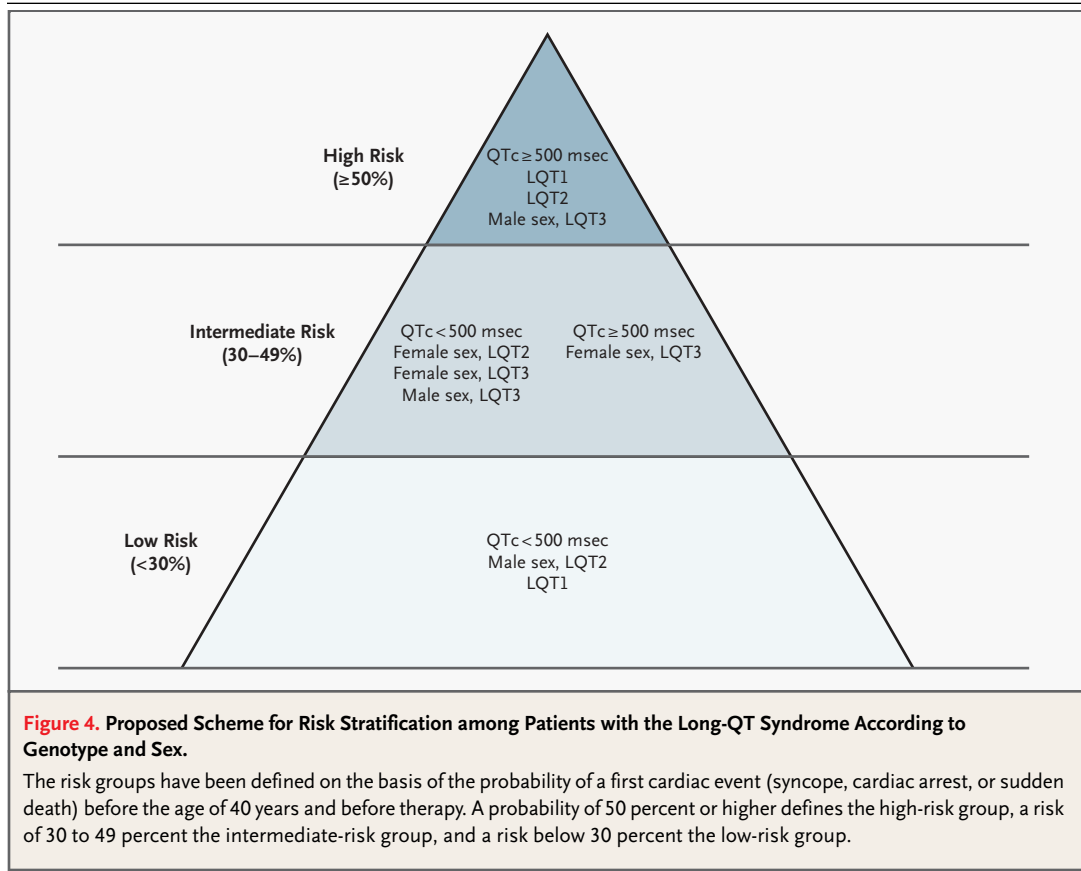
High Risk
(≥50%)

QTc ≥ 500 msec
LQT1
LQT2
Male sex, LQT3

Intermediate Risk
(30–49%)

QTc < 500 msec
Female sex, LQT2
Female sex, LQT3
Male sex, LQT3

QTc ≥ 500 msec
Female sex, LQT3

Low Risk
(<30%)

QTc < 500 msec
Male sex, LQT2
LQT1

Figure 4. Proposed Scheme for Risk Stratification among Patients with the Long-QT Syndrome According to Genotype and Sex.

The risk groups have been defined on the basis of the probability of a first cardiac event (syncope, cardiac arrest, or sudden death) before the age of 40 years and before therapy. A probability of 50 percent or higher defines the high-risk group, a risk of 30 to 49 percent the intermediate-risk group, and a risk below 30 percent the low-risk group.